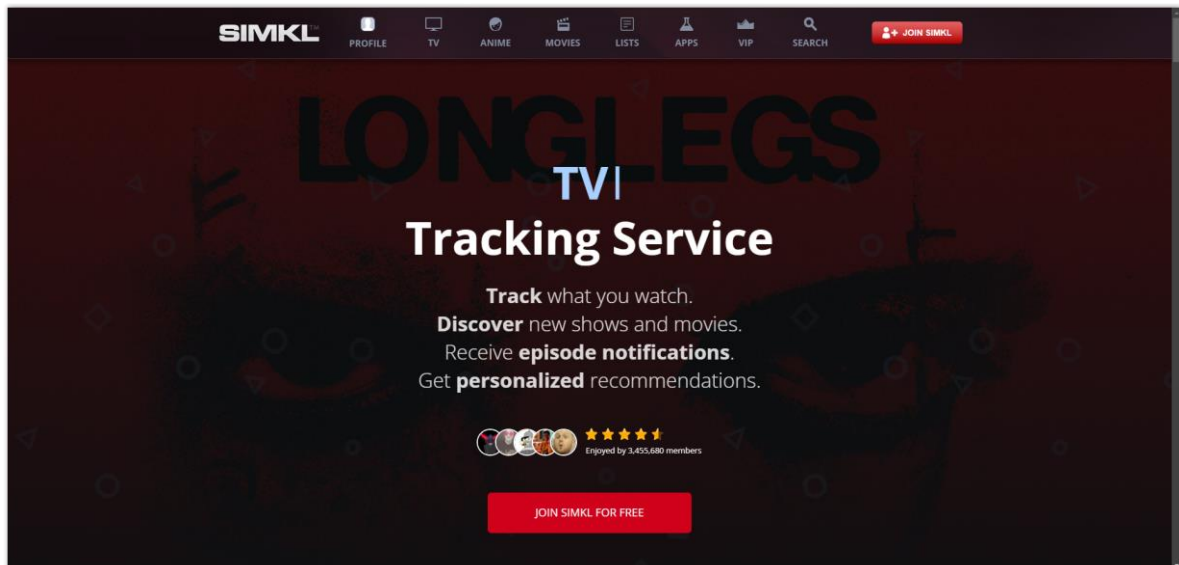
SIMKL™ PROFILE TV ANIME MOVIES LISTS APPS VIP SEARCH JOIN SIMKL

LONGLEGS

TV|

Tracking Service

**Track** what you watch.
**Discover** new shows and movies.
Receive **episode notifications**.
Get **personalized** recommendations.

Enjoyed by 3,455,680 members

JOIN SIMKL FOR FREE